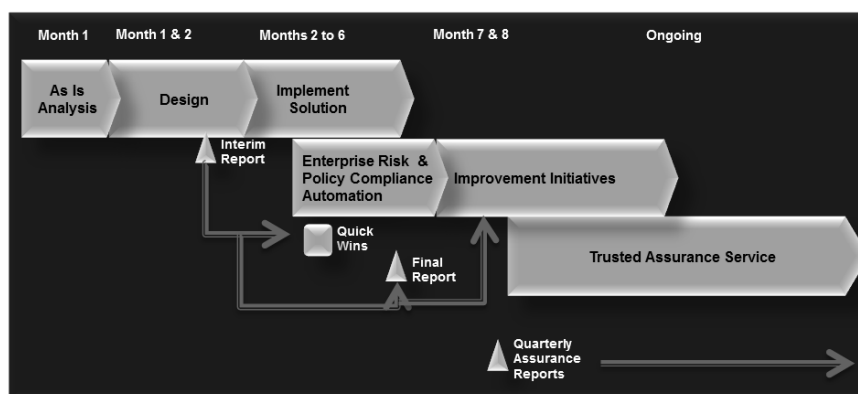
Month 1

Month 1 & 2

Months 2 to 6

Month 7 & 8

Ongoing

As Is Analysis

Design

Implement Solution

Interim Report

Enterprise Risk & Policy Compliance Automation

Improvement Initiatives

Quick Wins

Final Report

Trusted Assurance Service

Quarterly Assurance Reports